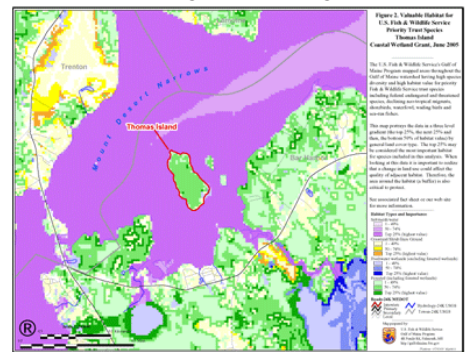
Figure 2. Valuable Habitat for U.S. Fish & Wildlife Service Priority Trust Species Thomas Island Coastal Wetland Grant, June 2005

Trenton

Mount Desert Narrows

Thomas Island

Bar Island

The U.S. Fish & Wildlife Service's Gulf of Maine Program mapped areas throughout the Gulf of Maine watershed having high species diversity and high habitat value for priority Fish & Wildlife Service trust species including federal endangered and threatened species, declining neo-tropical migrants, shorebirds, waterfowl, wading birds and sea-run fishes.

This map portrays the data in a three level gradient (the top 25%, the next 25% and then, the bottom 50% of habitat value) for general land cover type. The top 25% may be considered the most important habitat for species included in this analysis. When looking at this data it is important to realize that a change in land use could affect the quality of adjacent habitat. Therefore, the area around the habitat (a buffer) is also critical to protect.

See associated fact sheet on our web site for more information.

Habitat Types and Importance

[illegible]

Roads

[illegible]

U.S. Fish & Wildlife Service Gulf of Maine Program

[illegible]